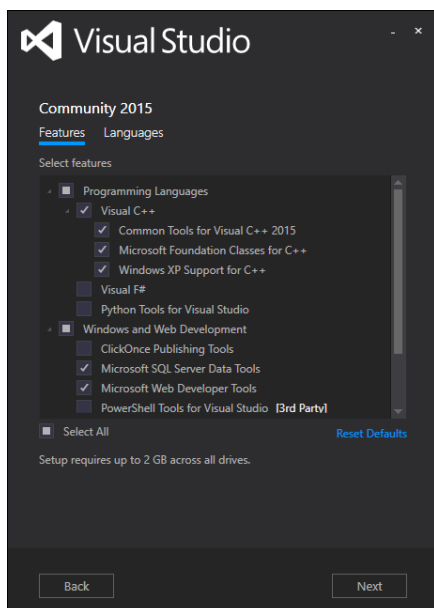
Visual Studio

- ×

Community 2015

Features Languages

Select features

Programming Languages

Visual C++

Common Tools for Visual C++ 2015

Microsoft Foundation Classes for C++

Windows XP Support for C++

Visual F#

Python Tools for Visual Studio

Windows and Web Development

ClickOnce Publishing Tools

Microsoft SQL Server Data Tools

Microsoft Web Developer Tools

PowerShell Tools for Visual Studio [3rd Party]

Select All

Reset Defaults

Setup requires up to 2 GB across all drives.

Back

Next